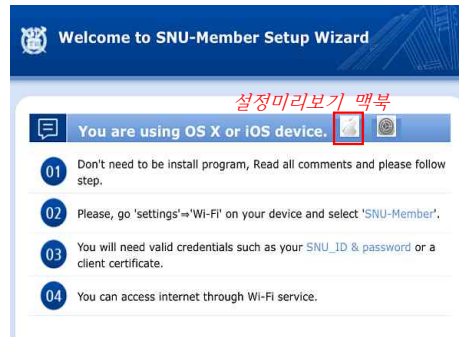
Welcome to SNU-Member Setup Wizard

설정미리보기 맥북

You are using OS X or iOS device.

01 Don't need to be install program, Read all comments and please follow step.

02 Please, go 'settings'⇒'Wi-Fi' on your device and select 'SNU-Member'.

03 You will need valid credentials such as your SNU_ID & password or a client certificate.

04 You can access internet through Wi-Fi service.